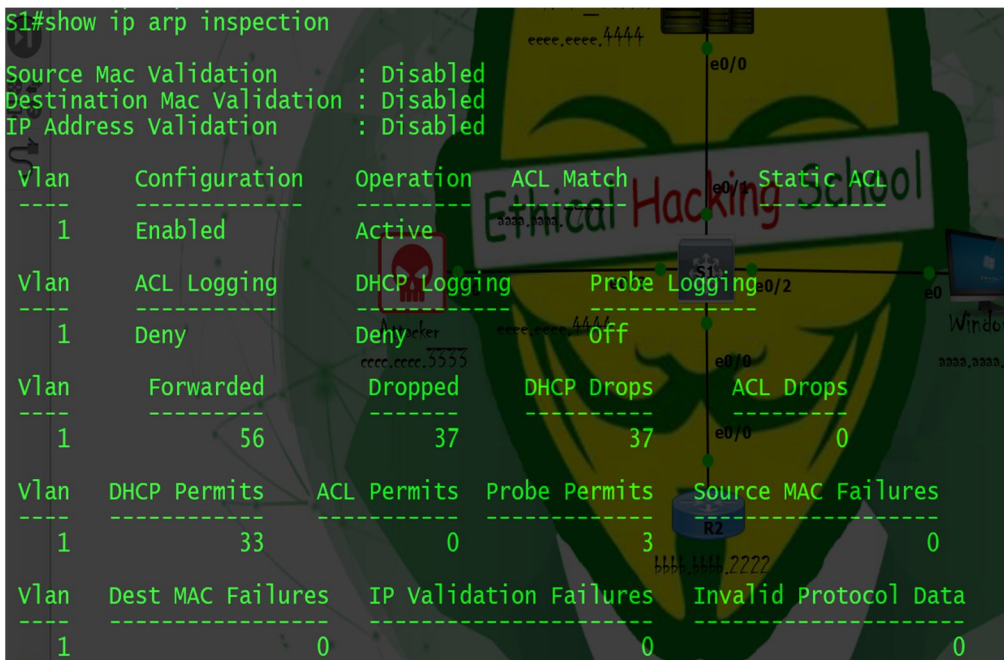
S1#show ip arp inspection

Source Mac Validation      : Disabled
Destination Mac Validation : Disabled
IP Address Validation      : Disabled

| Vlan | Configuration | Operation | ACL Match | Static ACL |
|---|---|---|---|---|
| 1 | Enabled | Active | | |

| Vlan | ACL Logging | DHCP Logging | Probe Logging |
|---|---|---|---|
| 1 | Deny | Deny | Off |

| Vlan | Forwarded | Dropped | DHCP Drops | ACL Drops |
|---|---|---|---|---|
| 1 | 56 | 37 | 37 | 0 |

| Vlan | DHCP Permits | ACL Permits | Probe Permits | Source MAC Failures |
|---|---|---|---|---|
| 1 | 33 | 0 | 3 | 0 |

| Vlan | Dest MAC Failures | IP Validation Failures | Invalid Protocol Data |
|---|---|---|---|
| 1 | 0 | 0 | 0 |

eeee.eeee.4444
e0/0
Ethical Hacking School
e0/1
aaaa.aaaa.
S1
e0/2
e0
Attacker
eeee.eeee.4444
cccc.cccc.3333
e0/0
Windo
aaaa.aaaa.
e0/0
R2
bbbb.bbbb.2222